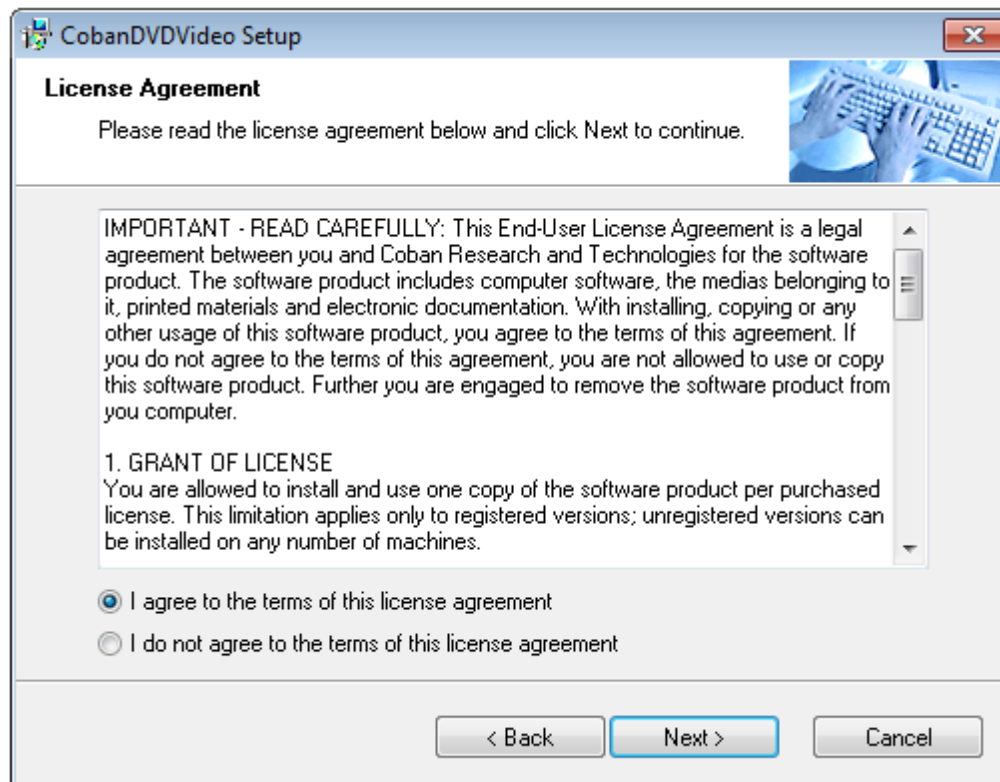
CobanDVDVideo Setup

License Agreement

Please read the license agreement below and click Next to continue.

IMPORTANT - READ CAREFULLY: This End-User License Agreement is a legal agreement between you and Coban Research and Technologies for the software product. The software product includes computer software, the medias belonging to it, printed materials and electronic documentation. With installing, copying or any other usage of this software product, you agree to the terms of this agreement. If you do not agree to the terms of this agreement, you are not allowed to use or copy this software product. Further you are engaged to remove the software product from you computer.

1. GRANT OF LICENSE
You are allowed to install and use one copy of the software product per purchased license. This limitation applies only to registered versions; unregistered versions can be installed on any number of machines.

I agree to the terms of this license agreement

I do not agree to the terms of this license agreement

< Back

Next >

Cancel